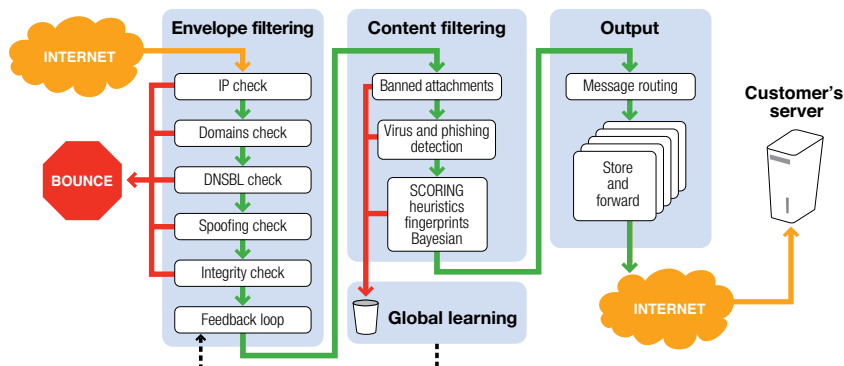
INTERNET

Envelope filtering

IP check

Domains check

DNSBL check

Spoofing check

Integrity check

Feedback loop

BOUNCE

Content filtering

Banned attachments

Virus and phishing detection

SCORING heuristics fingerprints Bayesian

Global learning

Output

Message routing

Store and forward

INTERNET

Customer's server